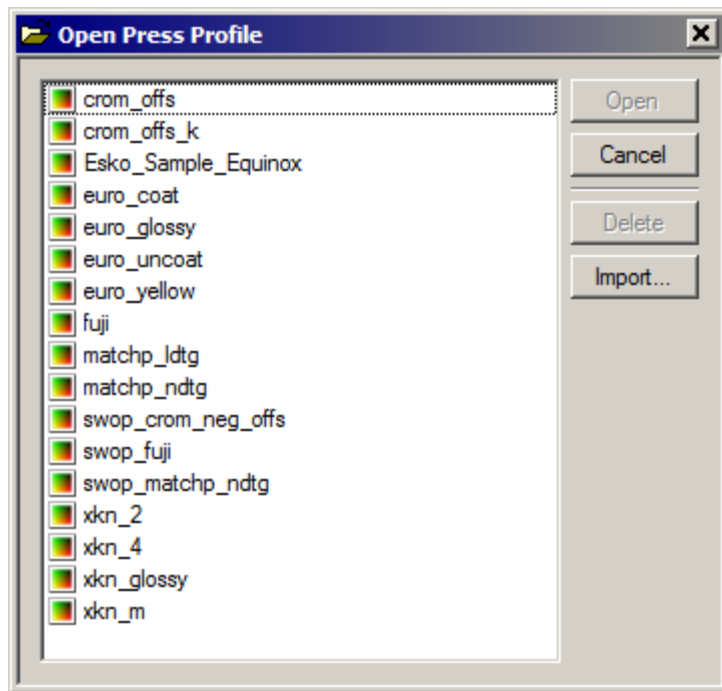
Open Press Profile

crom_offs
crom_offs_k
Esko_Sample_Equinox
euro_coat
euro_glossy
euro_uncoat
euro_yellow
fuji
matchp_ldtg
matchp_ndtg
swop_crom_neg_offs
swop_fuji
swop_matchp_ndtg
xkn_2
xkn_4
xkn_glossy
xkn_m

Open
Cancel
Delete
Import...